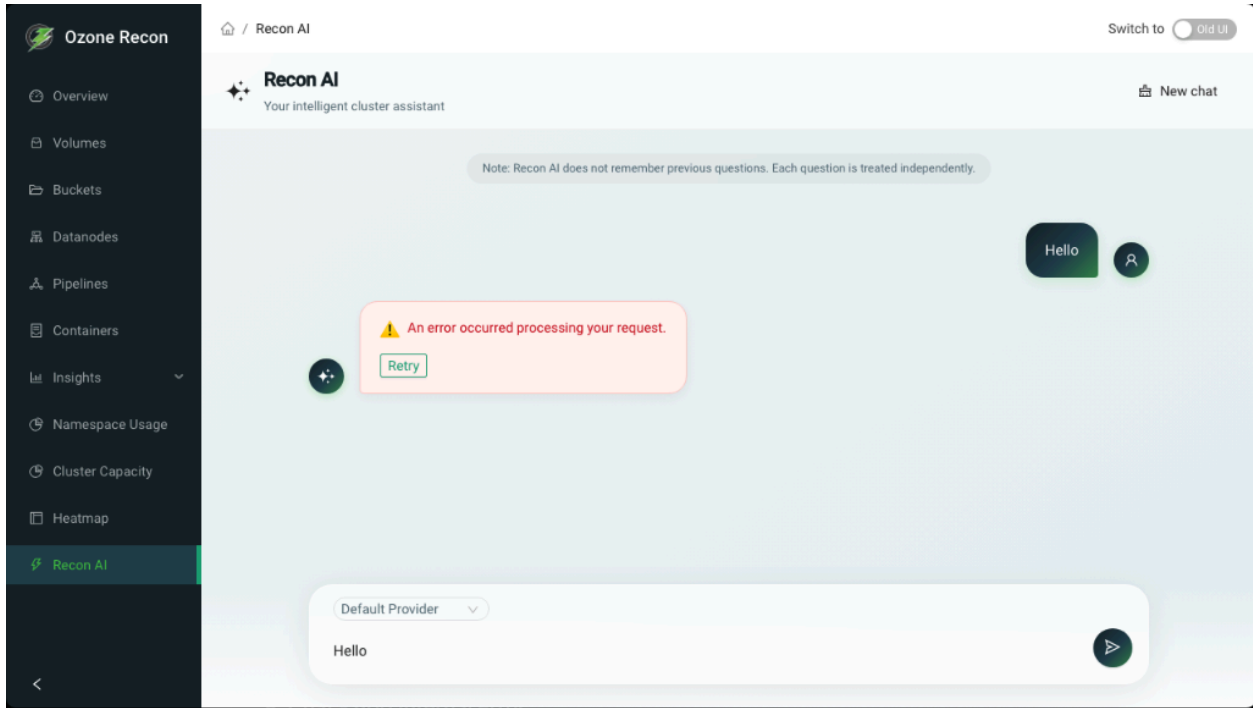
Ozone Recon

Overview
Volumes
Buckets
Datanodes
Pipelines
Containers
Insights
Namespace Usage
Cluster Capacity
Heatmap
Recon AI

/ Recon AI

Switch to Old UI

Recon AI
Your intelligent cluster assistant

New chat

Note: Recon AI does not remember previous questions. Each question is treated independently.

Hello

An error occurred processing your request.
Retry

Default Provider

Hello